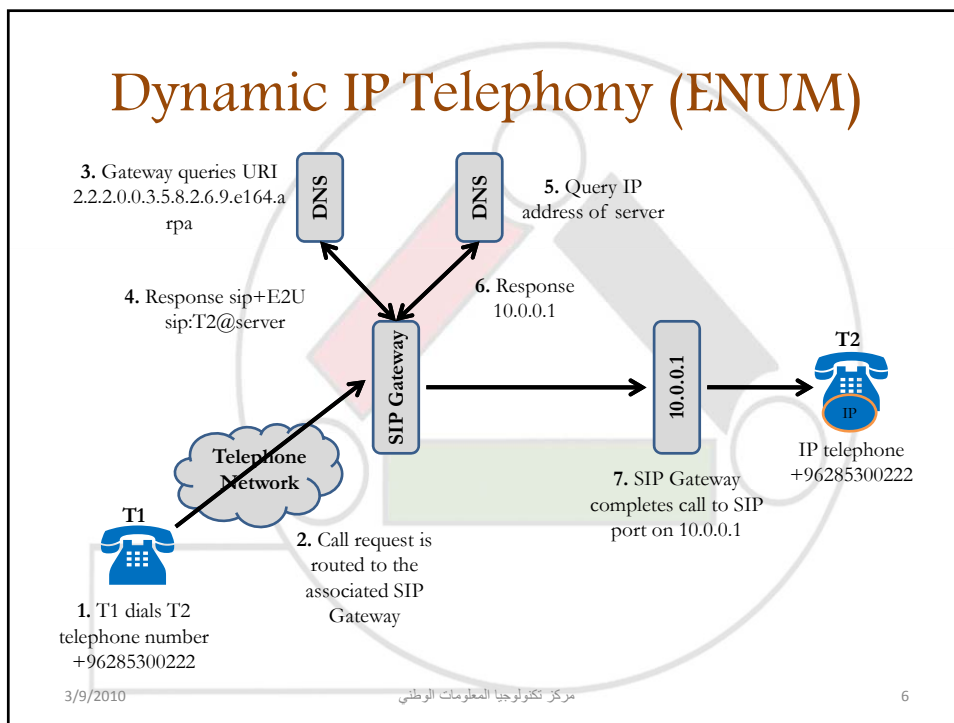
Dynamic IP Telephony (ENUM)

3. Gateway queries URI 2.2.2.0.0.3.5.8.2.6.9.e164.arpa

DNS

DNS

5. Query IP address of server

4. Response sip+E2U sip:T2@server

6. Response 10.0.0.1

SIP Gateway

10.0.0.1

T2

IP

IP telephone +96285300222

Telephone Network

7. SIP Gateway completes call to SIP port on 10.0.0.1

T1

2. Call request is routed to the associated SIP Gateway

1. T1 dials T2 telephone number +96285300222

3/9/2010

مركز تكنولوجيا المعلومات الوطني

6